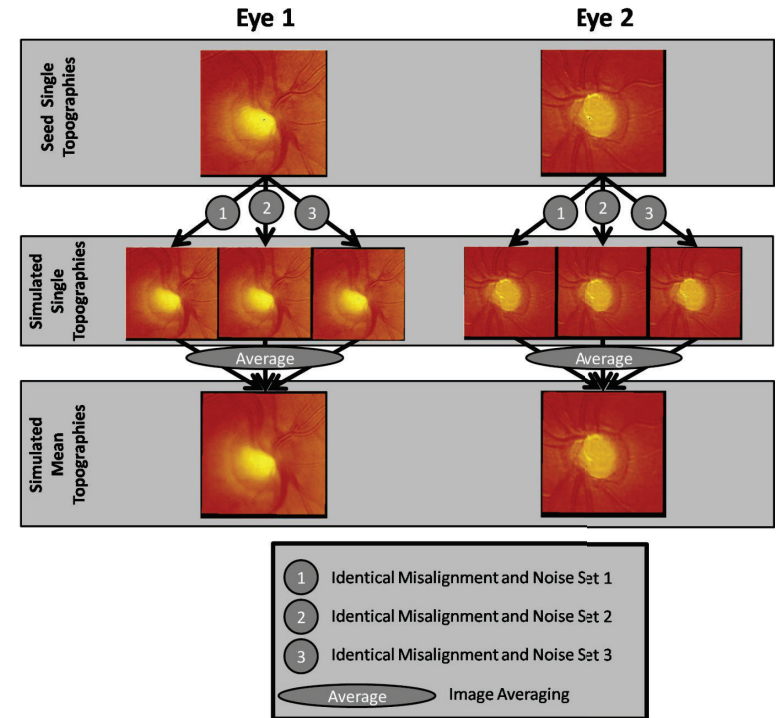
Eye 1

Eye 2

Seed Single Topographies

1 2 3

1 2 3

Simulated Single Topographies

Average

Average

Simulated Mean Topographies

1 Identical Misalignment and Noise Set 1

2 Identical Misalignment and Noise Set 2

3 Identical Misalignment and Noise Set 3

Average Image Averaging